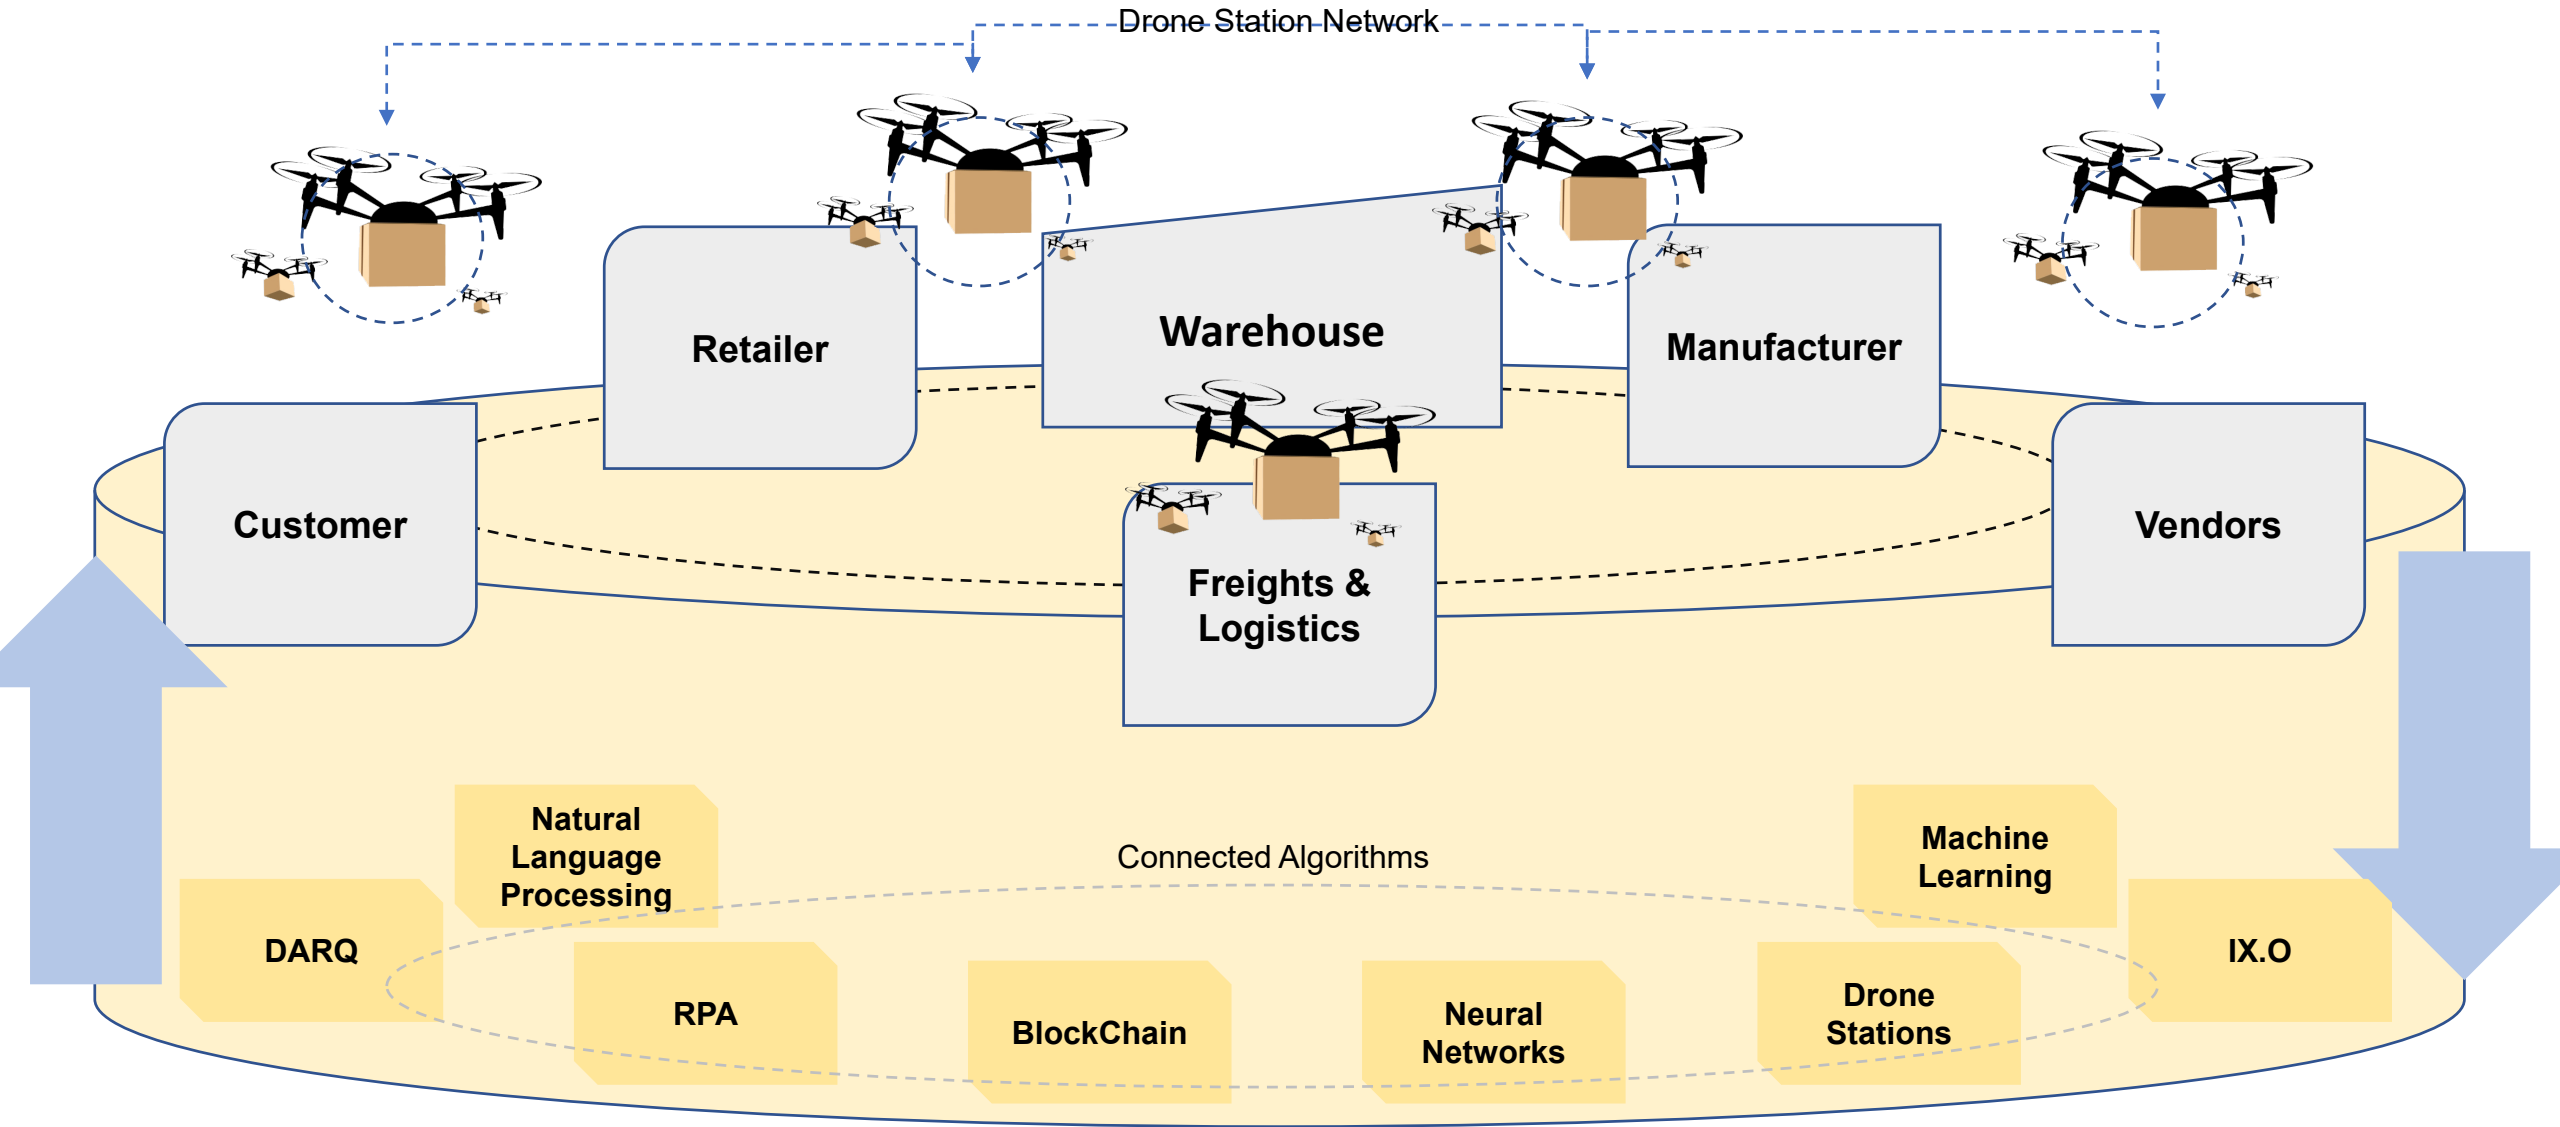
Drone Station Network

Retailer

Warehouse

Manufacturer

Customer

Vendors

Freights & Logistics

Natural Language Processing

Connected Algorithms

Machine Learning

DARQ

IX.O

RPA

BlockChain

Neural Networks

Drone Stations